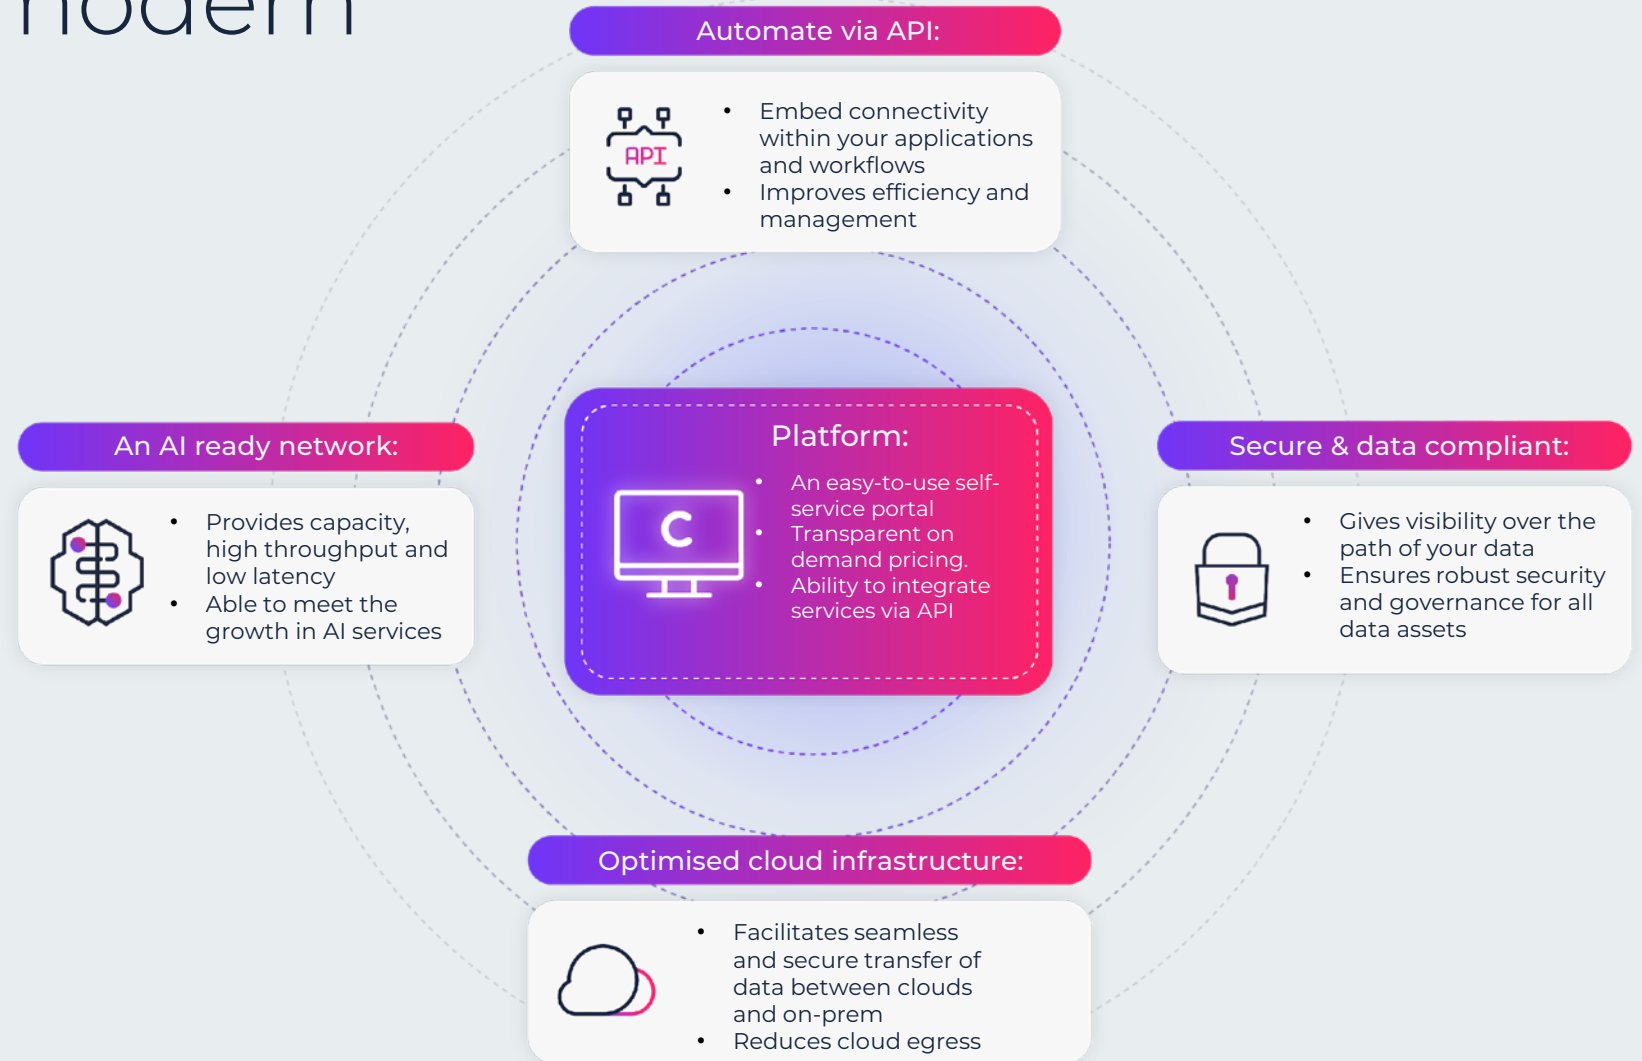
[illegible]

Automate via API:

API

- Embed connectivity within your applications and workflows
- Improves efficiency and management

An AI ready network:

- Provides capacity, high throughput and low latency
- Able to meet the growth in AI services

Platform:

C

- An easy-to-use self-service portal
- Transparent on demand pricing.
- Ability to integrate services via API

Secure & data compliant:

- Gives visibility over the path of your data
- Ensures robust security and governance for all data assets

Optimised cloud infrastructure:

- Facilitates seamless and secure transfer of data between clouds and on-prem
- Reduces cloud egress